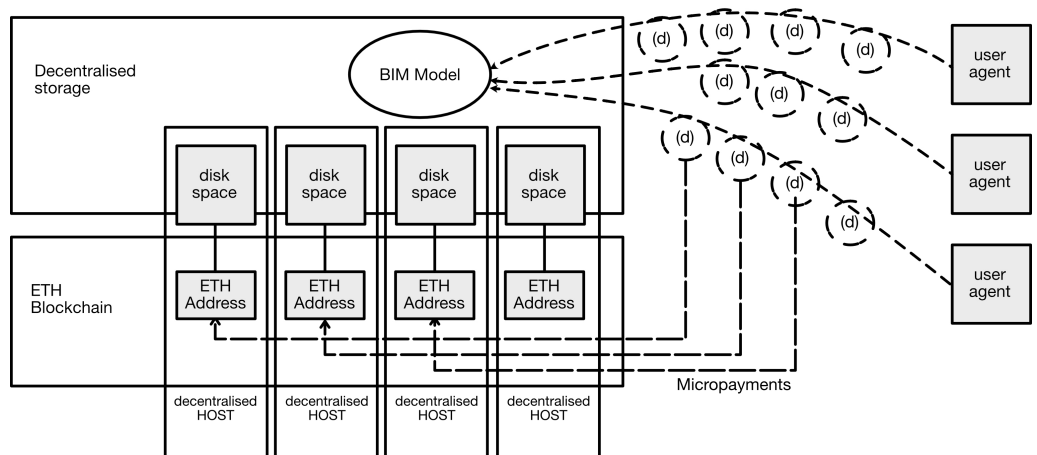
Decentralised storage

BIM Model

(d) (d) (d) (d)

(d) (d) (d)

(d) (d) (d) (d)

user agent

user agent

user agent

disk space

disk space

disk space

disk space

ETH Blockchain

ETH Address

ETH Address

ETH Address

ETH Address

Micropayments

decentralised HOST

decentralised HOST

decentralised HOST

decentralised HOST